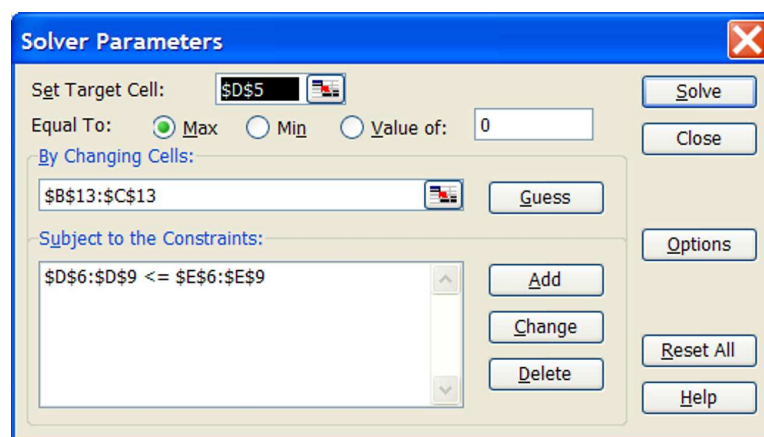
Solver Parameters

Set Target Cell: $D$5

Equal To: Max Min Value of: 0

By Changing Cells:

$B$13:$C$13

Guess

Subject to the Constraints:

$D$6:$D$9 <= $E$6:$E$9

Add

Change

Delete

Solve

Close

Options

Reset All

Help